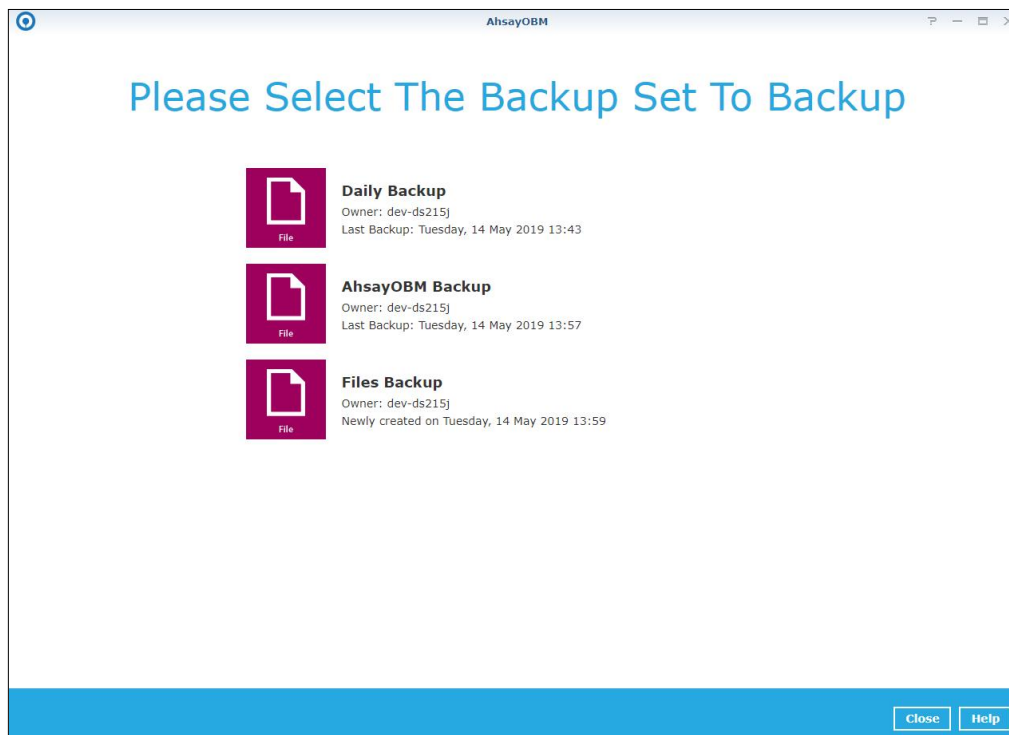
AhsayOBM

?

Please Select The Backup Set To Backup

File
Daily Backup
Owner: dev-ds215j
Last Backup: Tuesday, 14 May 2019 13:43

File
AhsayOBM Backup
Owner: dev-ds215j
Last Backup: Tuesday, 14 May 2019 13:57

File
Files Backup
Owner: dev-ds215j
Newly created on Tuesday, 14 May 2019 13:59

Close
Help